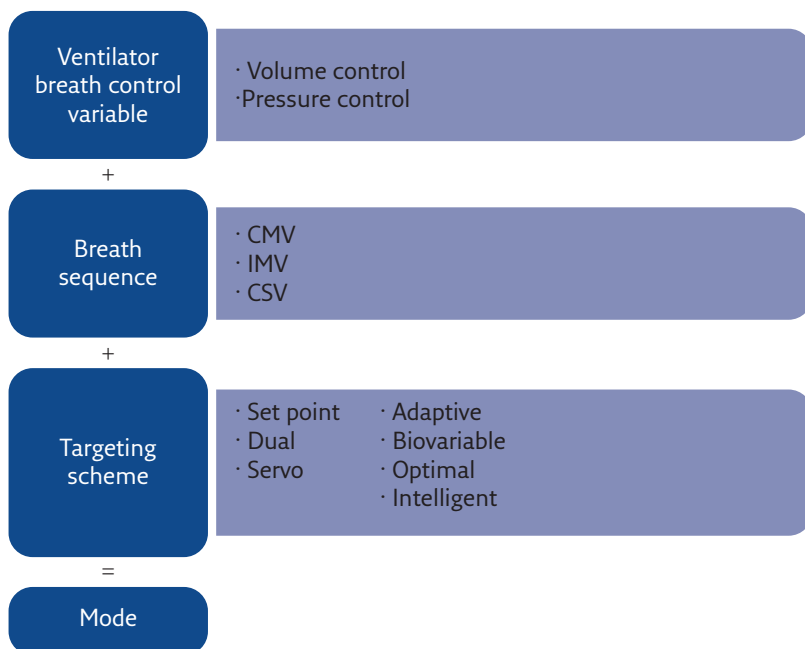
Ventilator breath control variable

· Volume control
·Pressure control

+

Breath sequence

· CMV
· IMV
· CSV

+

Targeting scheme

· Set point
· Dual
· Servo

· Adaptive
· Biovariable
· Optimal
· Intelligent

=

Mode